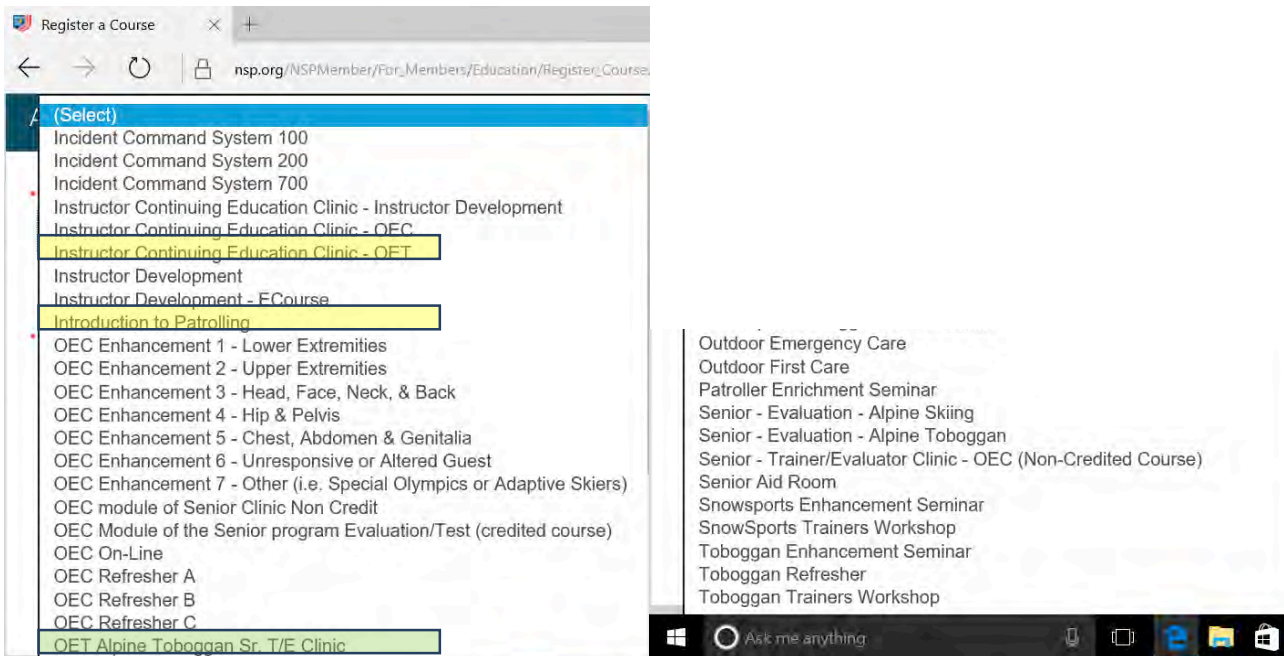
Register a Course

nsp.org/NSPMember/For_Members/Education/Register_Course

(Select)
Incident Command System 100
Incident Command System 200
Incident Command System 700
Instructor Continuing Education Clinic - Instructor Development
Instructor Continuing Education Clinic - OEC
Instructor Continuing Education Clinic - OET
Instructor Development
Instructor Development - ECourse
Introduction to Patrolling
OEC Enhancement 1 - Lower Extremities
OEC Enhancement 2 - Upper Extremities
OEC Enhancement 3 - Head, Face, Neck, & Back
OEC Enhancement 4 - Hip & Pelvis
OEC Enhancement 5 - Chest, Abdomen & Genitalia
OEC Enhancement 6 - Unresponsive or Altered Guest
OEC Enhancement 7 - Other (i.e. Special Olympics or Adaptive Skiers)
OEC module of Senior Clinic Non Credit
OEC Module of the Senior program Evaluation/Test (credited course)
OEC On-Line
OEC Refresher A
OEC Refresher B
OEC Refresher C
OET Alpine Toboggan Sr. T/E Clinic

Outdoor Emergency Care
Outdoor First Care
Patroller Enrichment Seminar
Senior - Evaluation - Alpine Skiing
Senior - Evaluation - Alpine Toboggan
Senior - Trainer/Evaluator Clinic - OEC (Non-Credited Course)
Senior Aid Room
Snowsports Enhancement Seminar
SnowSports Trainers Workshop
Toboggan Enhancement Seminar
Toboggan Refresher
Toboggan Trainers Workshop

Ask me anything